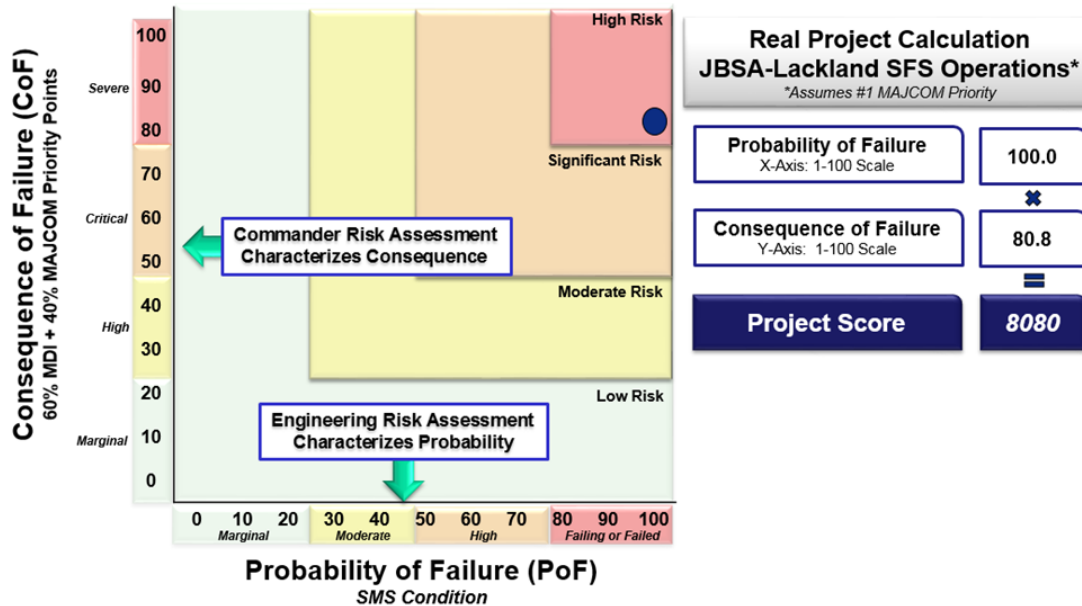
Consequence of Failure (CoF)
60% MDI + 40% MAJCOM Priority Points

Severe
100
90
80

Critical
70
60
50

High
40
30

Marginal
20
10
0

High Risk

Significant Risk

Moderate Risk

Low Risk

Commander Risk Assessment Characterizes Consequence

Engineering Risk Assessment Characterizes Probability

0 10 20
Marginal
30 40
Moderate
50 60 70
High
80 90 100
Failing or Failed

Probability of Failure (PoF)
SMS Condition

Real Project Calculation
JBSA-Lackland SFS Operations*
*Assumes #1 MAJCOM Priority

Probability of Failure
X-Axis: 1-100 Scale
100.0

Consequence of Failure
Y-Axis: 1-100 Scale
80.8

Project Score
8080